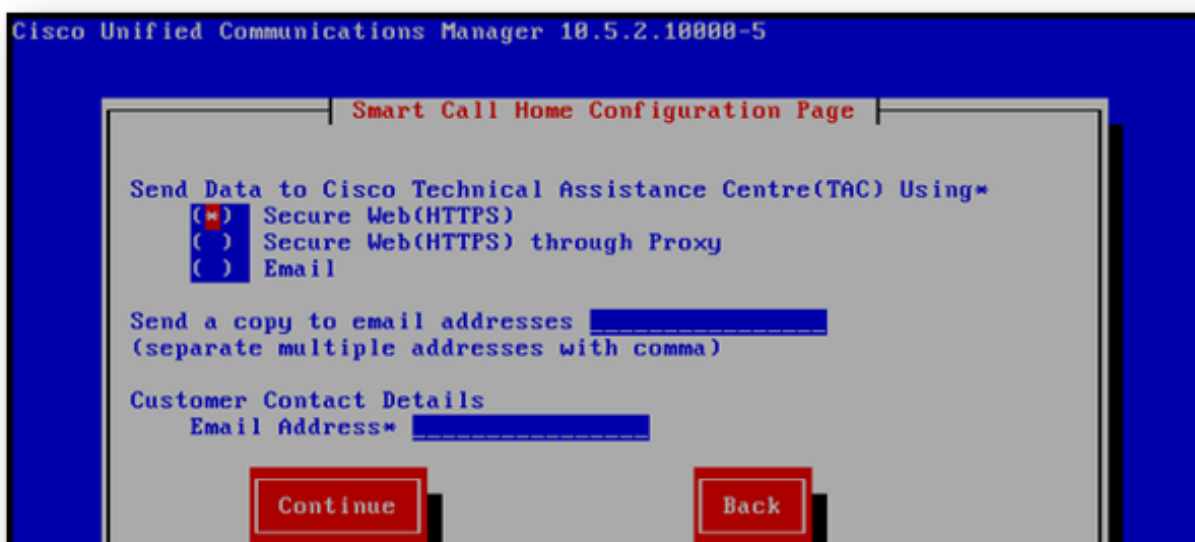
Cisco Unified Communications Manager 10.5.2.10000-5

Smart Call Home Configuration Page

Send Data to Cisco Technical Assistance Centre(TAC) Using*
(*) Secure Web(HTTPS)
( ) Secure Web(HTTPS) through Proxy
( ) Email

Send a copy to email addresses
(separate multiple addresses with comma)

Customer Contact Details
Email Address*

Continue

Back